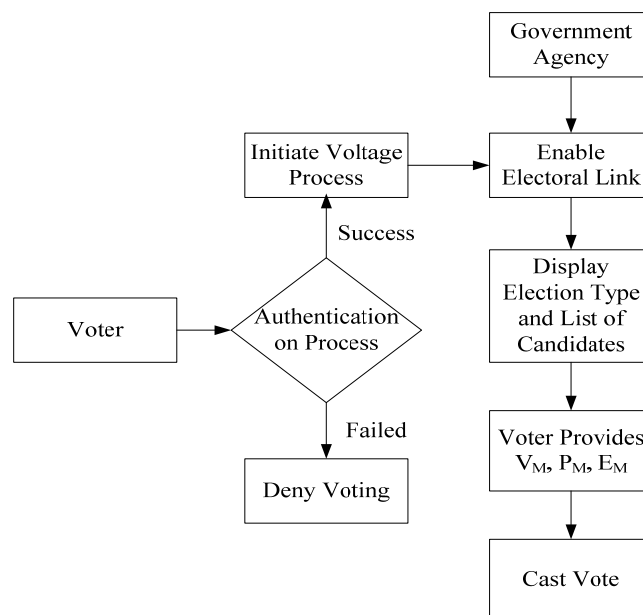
Government Agency

Initiate Voltage Process

Enable Electoral Link

Success

Display Election Type and List of Candidates

Voter

Authentication on Process

Failed

Voter Provides $V_M$, $P_M$, $E_M$

Deny Voting

Cast Vote